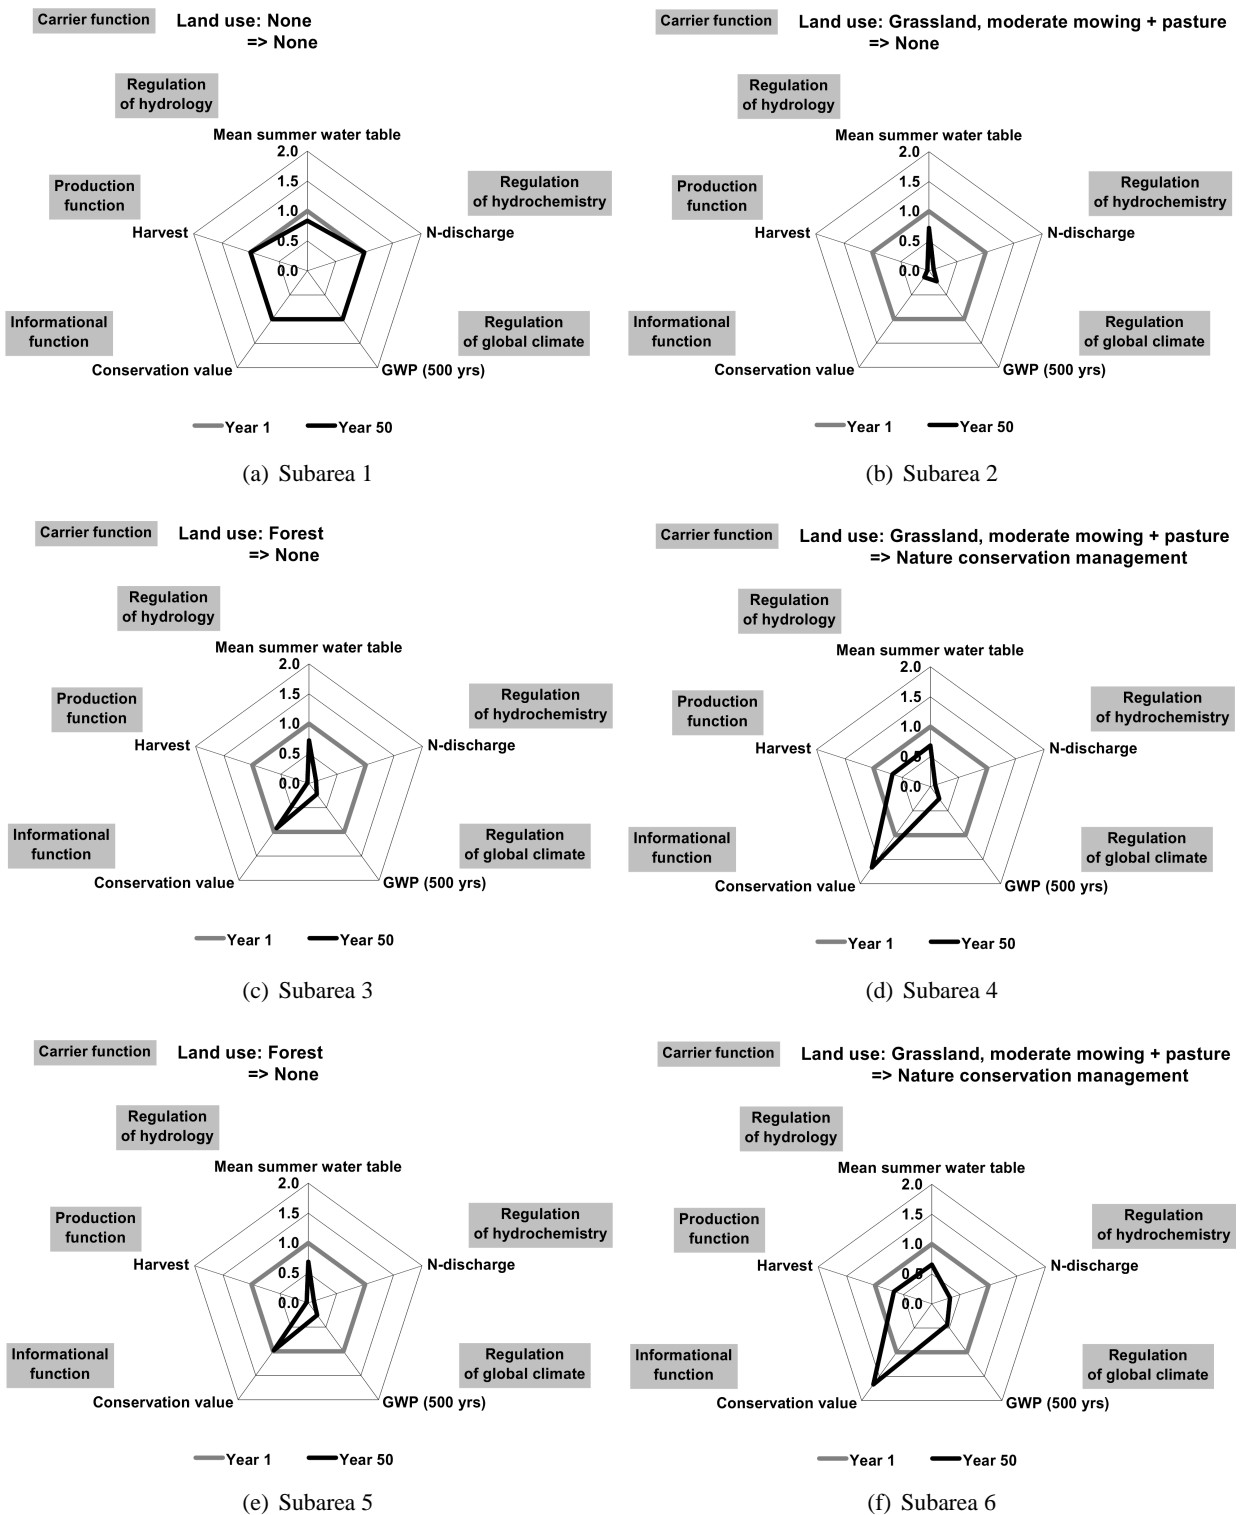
Carrier function

Land use: None
=> None

Regulation of hydrology

Mean summer water table

2.0
1.5
1.0
0.5
0.0

Production function

Harvest

Regulation of hydrochemistry

N-discharge

Informational function

Regulation of global climate

Conservation value

GWP (500 yrs)

Year 1
Year 50

(a) Subarea 1

Carrier function

Land use: Grassland, moderate mowing + pasture
=> None

Regulation of hydrology

Mean summer water table

2.0
1.5
1.0
0.5
0.0

Production function

Harvest

Regulation of hydrochemistry

N-discharge

Informational function

Regulation of global climate

Conservation value

GWP (500 yrs)

Year 1
Year 50

(b) Subarea 2

Carrier function

Land use: Forest
=> None

Regulation of hydrology

Mean summer water table

2.0
1.5
1.0
0.5
0.0

Production function

Harvest

Regulation of hydrochemistry

N-discharge

Informational function

Regulation of global climate

Conservation value

GWP (500 yrs)

Year 1
Year 50

(c) Subarea 3

Carrier function

Land use: Grassland, moderate mowing + pasture
=> Nature conservation management

Regulation of hydrology

Mean summer water table

2.0
1.5
1.0
0.5
0.0

Production function

Harvest

Regulation of hydrochemistry

N-discharge

Informational function

Regulation of global climate

Conservation value

GWP (500 yrs)

Year 1
Year 50

(d) Subarea 4

Carrier function

Land use: Forest
=> None

Regulation of hydrology

Mean summer water table

2.0
1.5
1.0
0.5
0.0

Production function

Harvest

Regulation of hydrochemistry

N-discharge

Informational function

Regulation of global climate

Conservation value

GWP (500 yrs)

Year 1
Year 50

(e) Subarea 5

Carrier function

Land use: Grassland, moderate mowing + pasture
=> Nature conservation management

Regulation of hydrology

Mean summer water table

2.0
1.5
1.0
0.5
0.0

Production function

Harvest

Regulation of hydrochemistry

N-discharge

Informational function

Regulation of global climate

Conservation value

GWP (500 yrs)

Year 1
Year 50

(f) Subarea 6